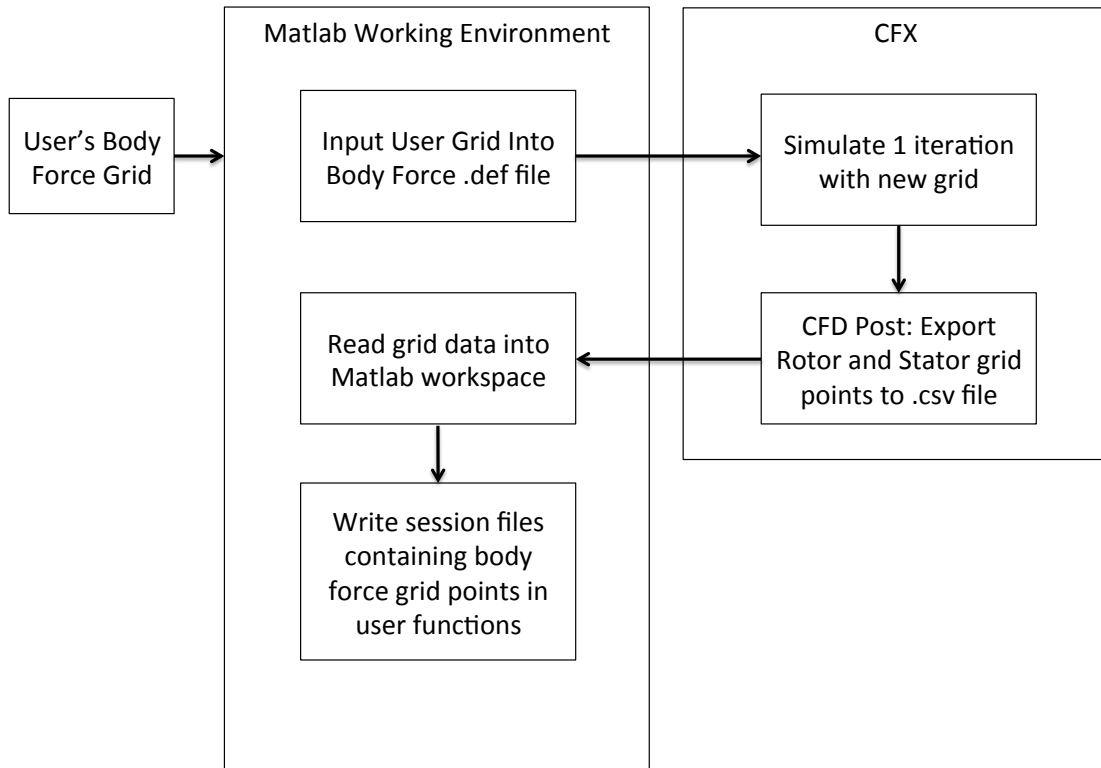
User's Body Force Grid

Matlab Working Environment

Input User Grid Into Body Force .def file

Read grid data into Matlab workspace

Write session files containing body force grid points in user functions

CFX

Simulate 1 iteration with new grid

CFD Post: Export Rotor and Stator grid points to .csv file